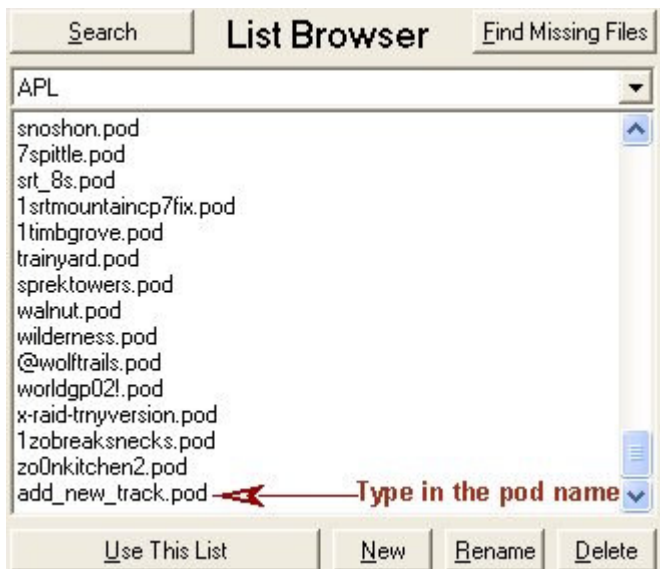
Search
List Browser
Find Missing Files

APL

snoshon.pod
7spittle.pod
srt_8s.pod
1srtmountaincp7fix.pod
1timbgrove.pod
trainyard.pod
sprektowers.pod
walnut.pod
wilderness.pod
@wolftrails.pod
worldgp02!.pod
x-raid-trnyversion.pod
1zobreaksnecks.pod
zo0nkitchen2.pod
add_new_track.pod

Type in the pod name

Use This List
New
Rename
Delete